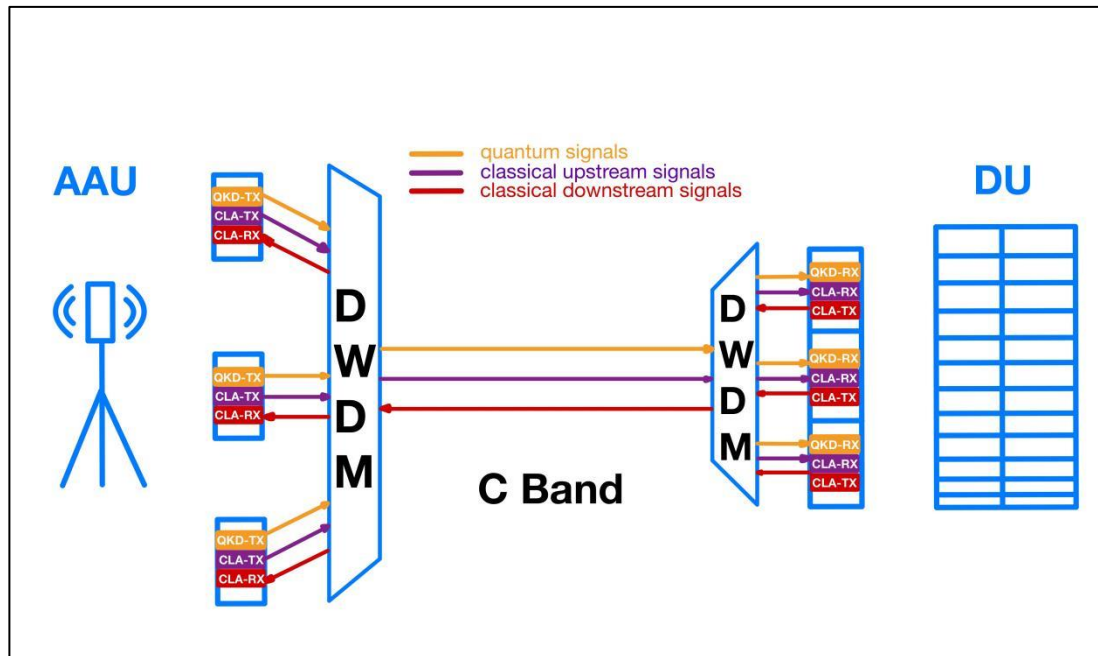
quantum signals
classical upstream signals
classical downstream signals

AAU

QKD-TX
CLA-TX
CLA-RX

QKD-TX
CLA-TX
CLA-RX

QKD-TX
CLA-TX
CLA-RX

DWDM

C Band

DWDM

QKD-RX
CLA-RX
CLA-TX

QKD-RX
CLA-RX
CLA-TX

QKD-RX
CLA-RX
CLA-TX

DU